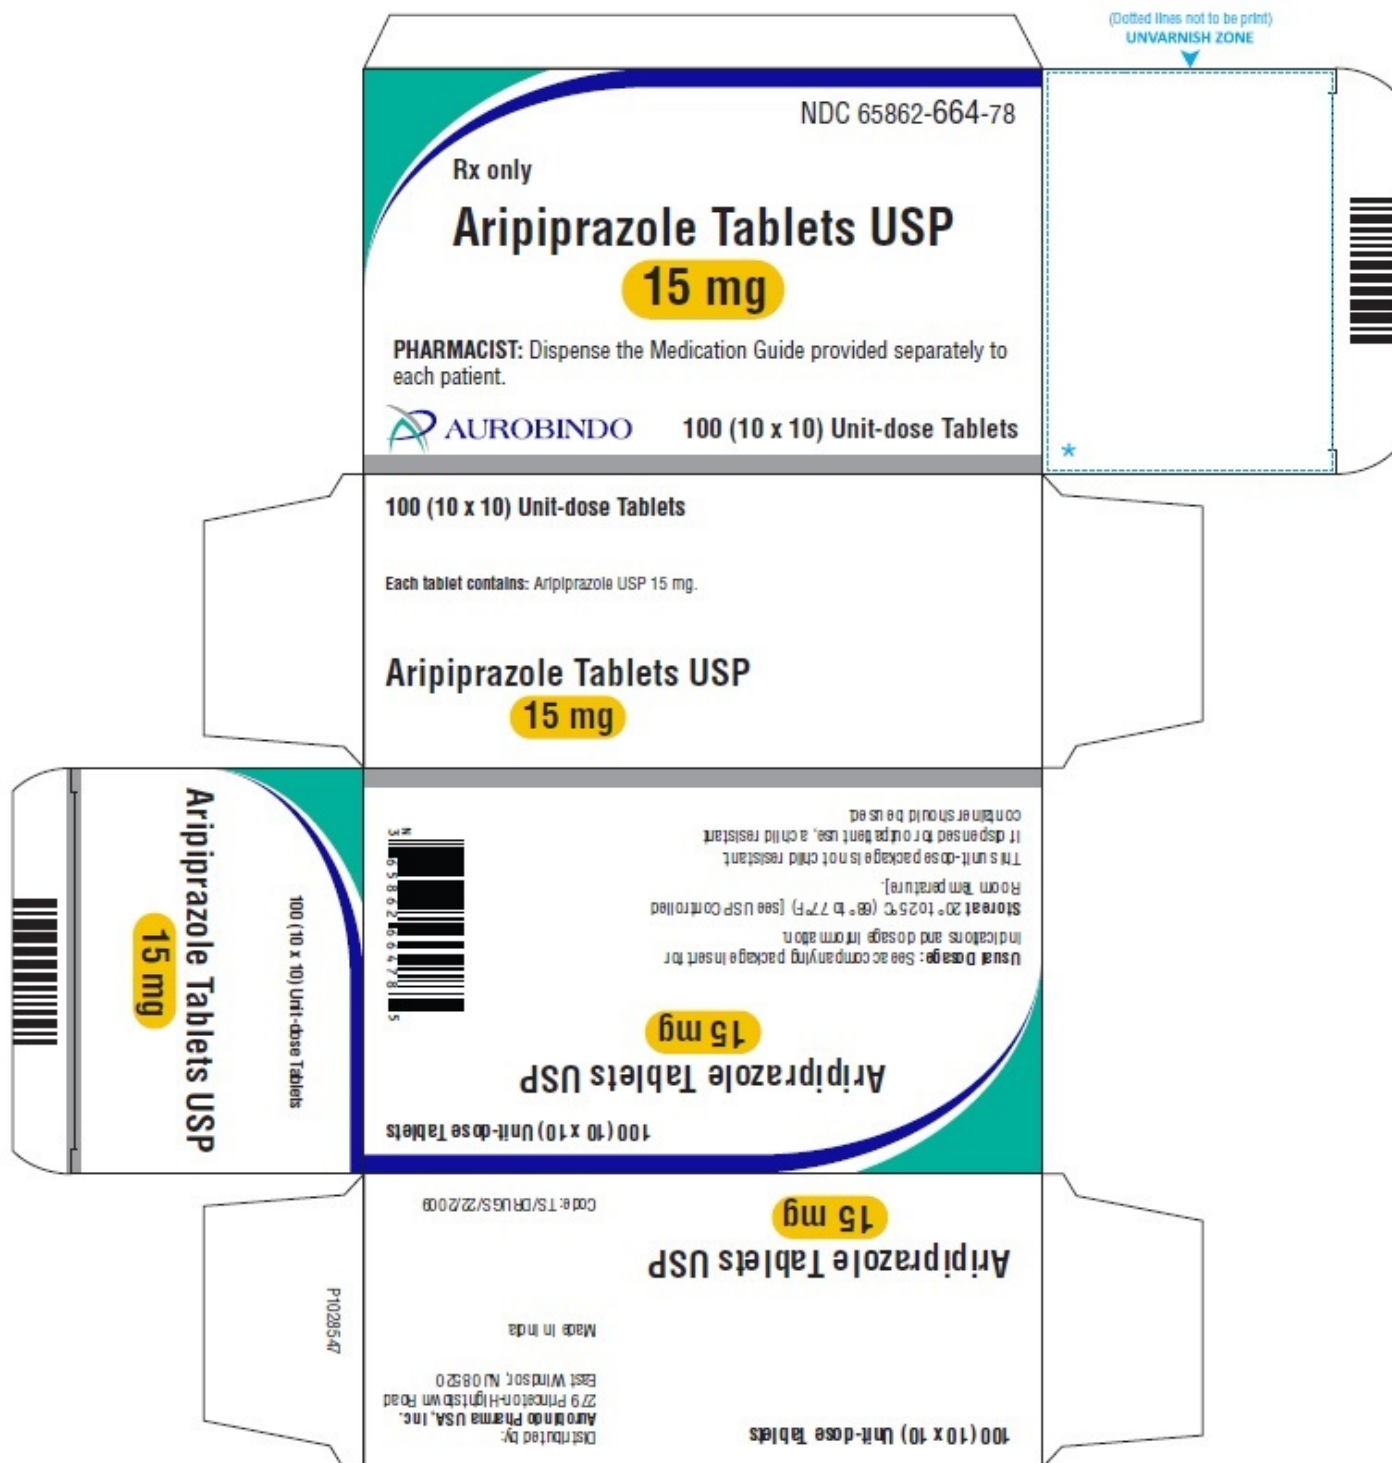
(Dotted lines not to be print)
UNVARNISH ZONE

NDC 65862-664-78

Rx only

Aripiprazole Tablets USP

15 mg

PHARMACIST: Dispense the Medication Guide provided separately to each patient.

AUROBINDO

100 (10 x 10) Unit-dose Tablets

*

100 (10 x 10) Unit-dose Tablets

Each tablet contains: Aripiprazole USP 15 mg.

Aripiprazole Tablets USP

15 mg

Aripiprazole Tablets USP

15 mg

100 (10 x 10) Unit-dose Tablets

containers should be used.

If dispensed for outpatient use, a child resistant

This unit-dose package is not child resistant.

Room Temperature].

Store at 20° to 25°C (68° to 77°F) [see USP Controlled

indications and dosage information.

Usual Dosage: See accompanying package insert for

3 65862 66478 5

15 mg

Aripiprazole Tablets USP

100 (10 x 10) Unit-dose Tablets

Code: TS/DRUGS/22/2009

15 mg

Aripiprazole Tablets USP

P1028547

Made in India

Distributed by:
Aurobindo Pharma USA, Inc.
279 Princeton-Hightstown Road
East Windsor, NJ 08520

100 (10 x 10) Unit-dose Tablets